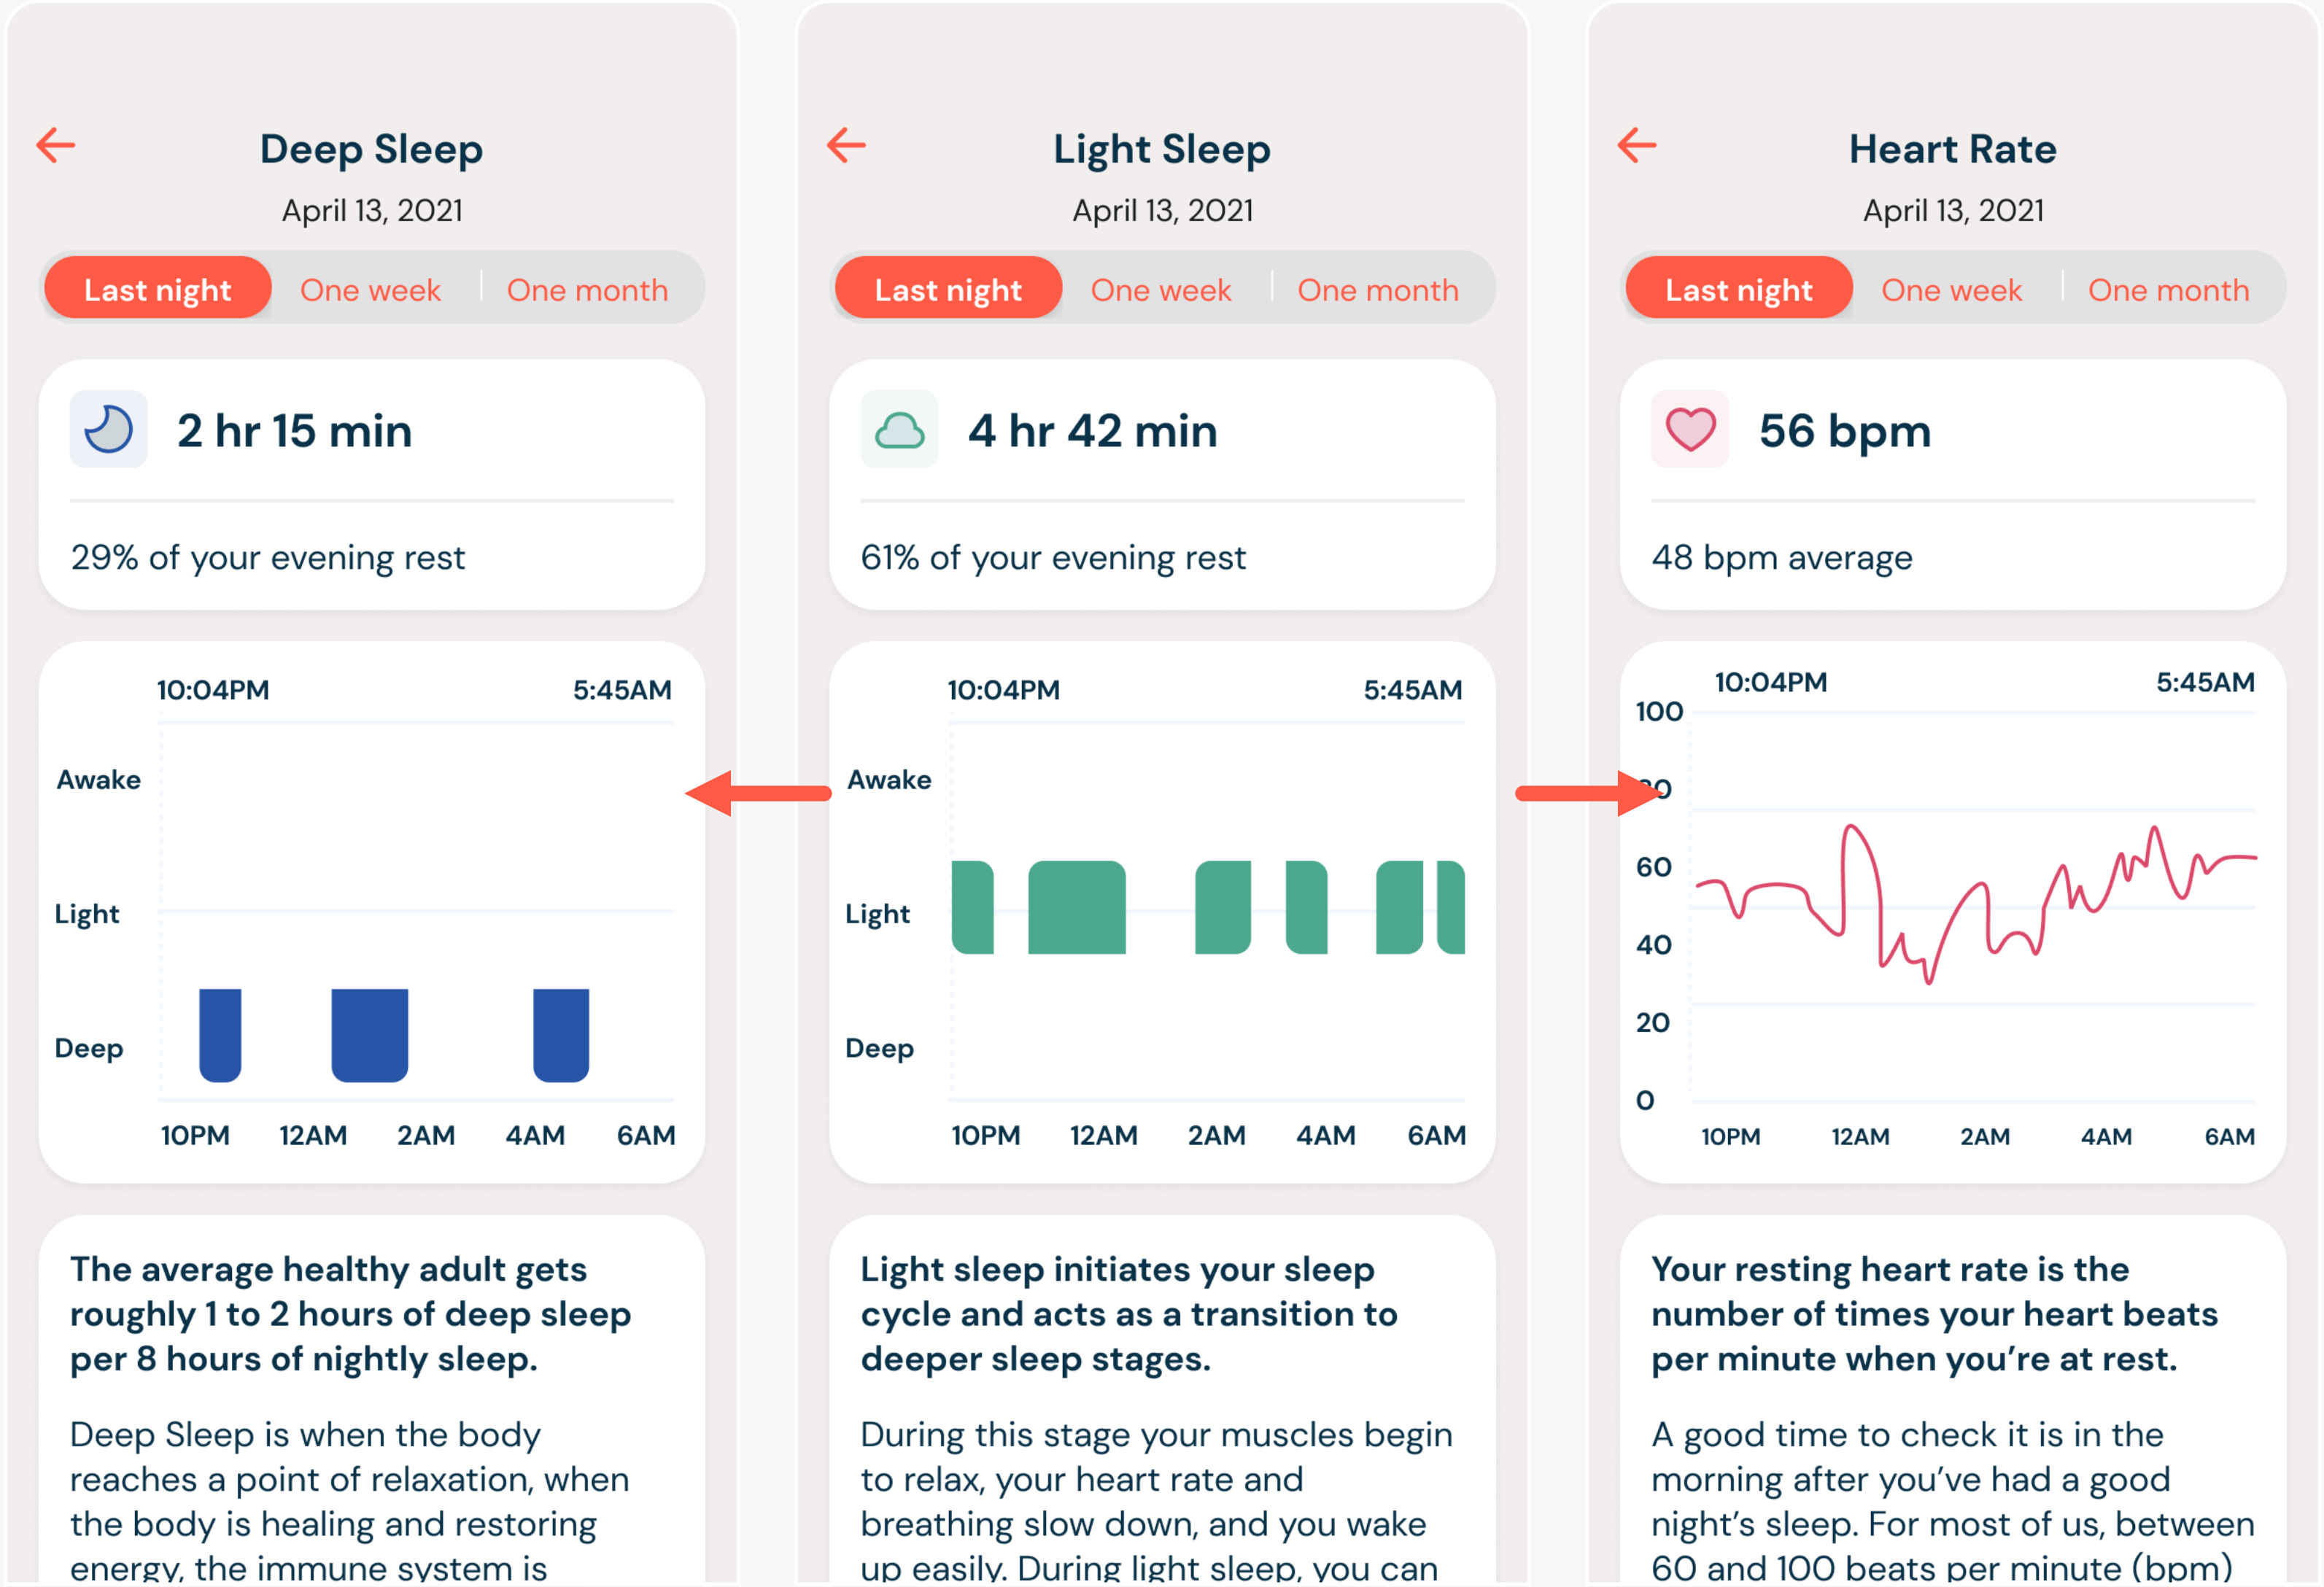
Deep Sleep
April 13, 2021

Last night | One week | One month

2 hr 15 min

29% of your evening rest

10:04PM 5:45AM
Awake
Light
Deep
10PM 12AM 2AM 4AM 6AM

The average healthy adult gets roughly 1 to 2 hours of deep sleep per 8 hours of nightly sleep.

Deep Sleep is when the body reaches a point of relaxation, when the body is healing and restoring energy, the immune system is

Light Sleep
April 13, 2021

Last night | One week | One month

4 hr 42 min

61% of your evening rest

10:04PM 5:45AM
Awake
Light
Deep
10PM 12AM 2AM 4AM 6AM

Light sleep initiates your sleep cycle and acts as a transition to deeper sleep stages.

During this stage your muscles begin to relax, your heart rate and breathing slow down, and you wake up easily. During light sleep, you can

Heart Rate
April 13, 2021

Last night | One week | One month

56 bpm

48 bpm average

10:04PM 5:45AM
100
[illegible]0
60
40
20
0
10PM 12AM 2AM 4AM 6AM

Your resting heart rate is the number of times your heart beats per minute when you're at rest.

A good time to check it is in the morning after you've had a good night's sleep. For most of us, between 60 and 100 beats per minute (bpm)